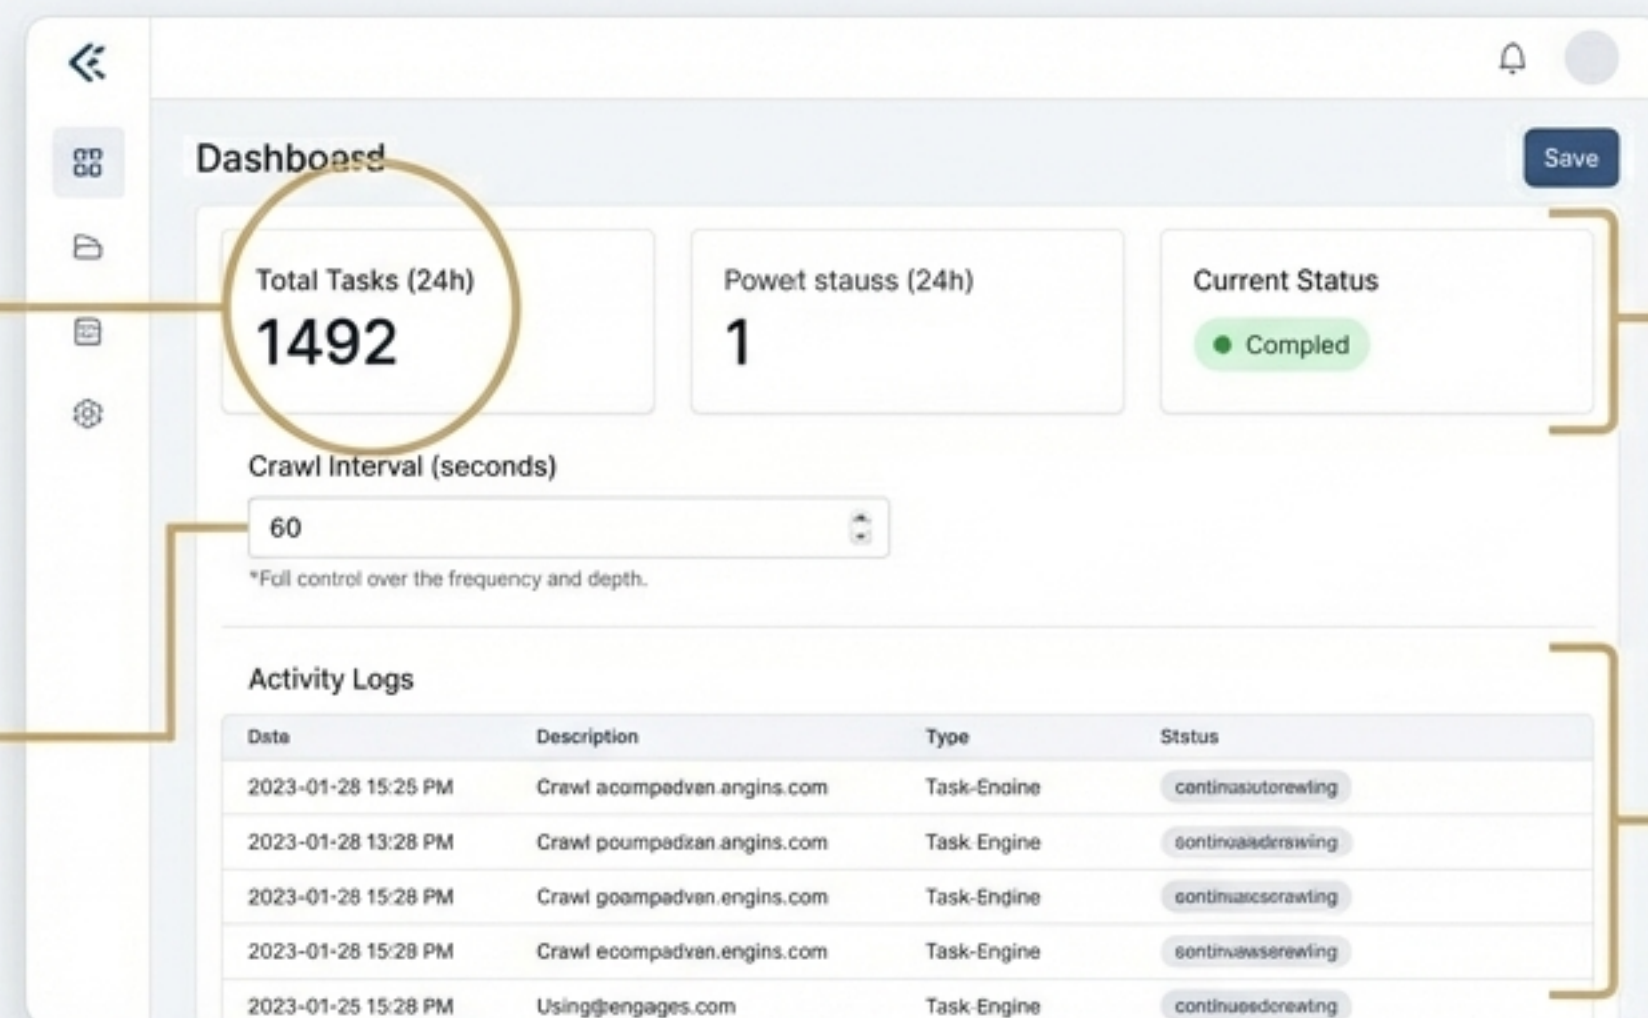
Dashboard

Save

Total Tasks (24h)
1492

Powet stauss (24h)
1

Current Status
Compled

Crawl Interval (seconds)
60
*Foll control over the frequency and depth.

Activity Logs

| Date | Description | Type | Ststus |
|---|---|---|---|
| 2023-01-28 15:25 PM | Crawl acompadven.angins.com | Task-Engine | continasutorewling |
| 2023-01-28 13:28 PM | Crawl poumpadizan.angins.com | Task Engine | sontinoaisdrswing |
| 2023-01-28 15:28 PM | Crawl goampadven.engins.com | Task-Endine | continuarcscrawting |
| 2023-01-28 15:28 PM | Crawl ecompadven.engins.com | Task-Engine | sontinvawserewling |
| 2023-01-25 15:28 PM | Using@engages.com | Task-Engine | continuesdcrewtng |